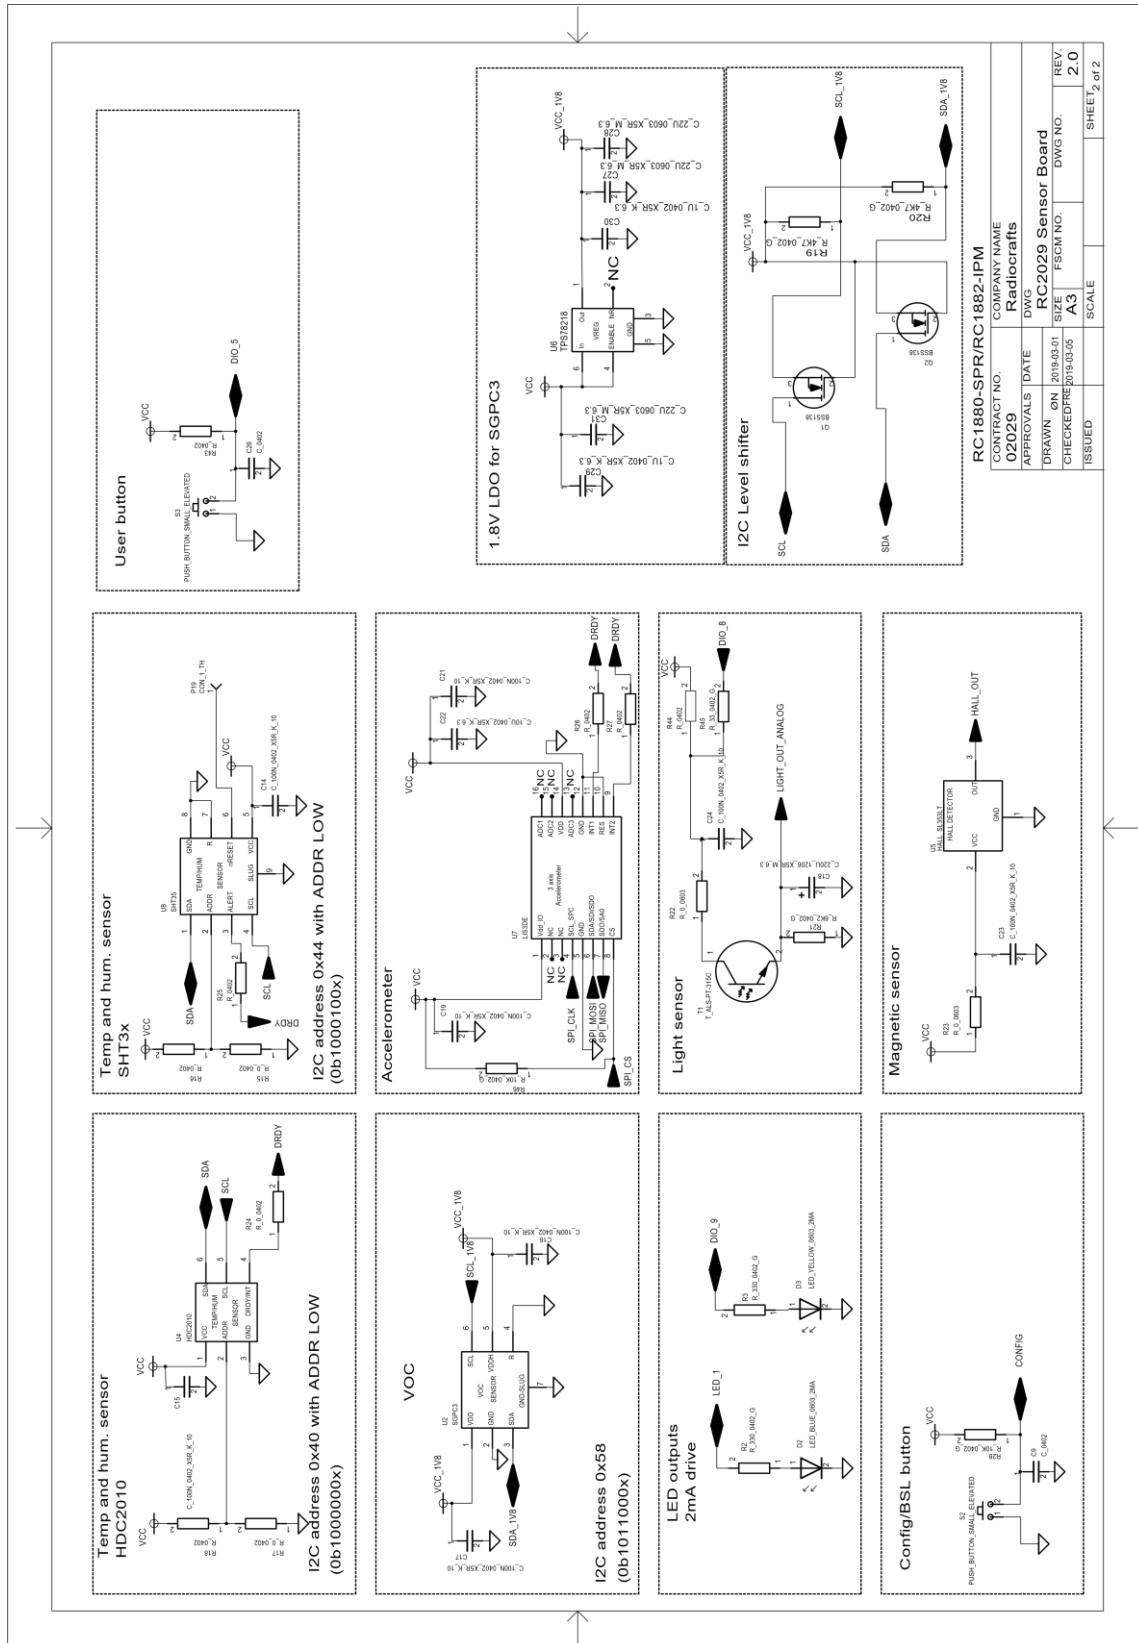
Temp and hum. sensor
HDC2010

VCC
C_100N_0402_X5R_K_10
C15
VCC
U4
HDC2010
VDD
TEMP/HUM
SENSOR
ADDR
GND
SDA
SCL
DRDY/INT
SDA
SCL
DRDY
R24
R_0_0402
R18
R_0402
R17
R_0_0402

I2C address 0x40 with ADDR LOW
(0b1000000x)

Temp and hum. sensor
SHT3x

VCC
R16
R_0402
R15
R_0_0402
SDA
SCL
DRDY
R25
R_0402
U8
SHT35
SDA
ADDR
ALERT
SCL
TEMP/HUM
SENSOR
GND
R
nRESET
VCC
SLUG
VCC
C14
C_100N_0402_X5R_K_10
P19
CON_1_TH

I2C address 0x44 with ADDR LOW
(0b1000100x)

User button

S3
PUSH_BUTTON_SMALL_ELEVATED
VCC
R43
R_0402
C26
C_0402
DIO_5

VOC

VCC_1V8
C17
C_100N_0402_X5R_K_10
U2
SGPC3
VDD
GND
VOC
SENSOR
GND-SLUG
SDA
SCL
VDDH
R
SDA_1V8
SCL_1V8
VCC_1V8
C16
C_100N_0402_X5R_K_10

I2C address 0x58
(0b1011000x)

Accelerometer

VCC
C19
C_100N_0402_X5R_K_10
R69
R_10K_0402_G
U7
LIS3DE
Vdd_IO
NC
NC
SCL_SPC
GND
SDA/SDI/SDO
SDO/SA0
CS
3 axis
Accelerometer
ADC1
ADC2
VDD
ADC3
GND
INT1
RES
INT2
NC
NC
NC
NC
NC
SPI_CLK
SPI_MOSI
SPI_MISO
SPI_CS
VCC
C22
C_10U_0402_X5R_K_6.3
C21
C_100N_0402_X5R_K_10
R26
R_0402
R27
R_0402
DRDY
DRDY

1.8V LDO for SGPC3

VCC
C29
C_1U_0402_X5R_K_6.3
C31
C_22U_0603_X5R_M_6.3
U6
TPS78218
In
VREG
ENABLE
GND
Out
NR
NC
C30
C_1U_0402_X5R_K_6.3
C27
C_22U_0603_X5R_M_6.3
C28
C_22U_0603_X5R_M_6.3
VCC_1V8

I2C Level shifter

SCL
SDA
Q1
BSS138
Q2
BSS138
VCC_1V8
R19
R_4K7_0402_G
R20
R_4K7_0402_G
SCL_1V8
SDA_1V8

LED outputs
2mA drive

LED_1
R2
R_330_0402_G
D2
LED_BLUE_0603_2MA
DIO_9
R3
R_330_0402_G
D3
LED_YELLOW_0603_2MA

Light sensor

T1
T_ALS-PT-315C
R22
R_0_0603
C24
C_100N_0402_X5R_K_10
C18
C_220U_1206_X5R_M_6.3
R21
R_6K2_0402_G
LIGHT_OUT_ANALOG
VCC
R44
R_0402
R45
R_33_0402_G
DIO_8

Config/BSL button

S2
PUSH_BUTTON_SMALL_ELEVATED
VCC
R28
R_10K_0402_G
C9
C_0402
CONFIG

Magnetic sensor

VCC
R23
R_0_0603
C23
C_100N_0402_X5R_K_10
U5
HALL_SL353LT
HALL DETECTOR
VCC
GND
OUT
HALL_OUT

RC1880-SPR/RC1882-IPM
| CONTRACT NO. 02029 | COMPANY NAME Radiocrafts | | |
|---|---|---|---|
| APPROVALS | DATE | DWG RC2029 Sensor Board | |
| DRAWN ØN | 2019-03-01 | SIZE A3 | FSCM NO. | DWG NO. | REV. 2.0 |
| CHECKED FRE | 2019-03-05 | SCALE | SHEET 2 of 2 |
| ISSUED | | | |